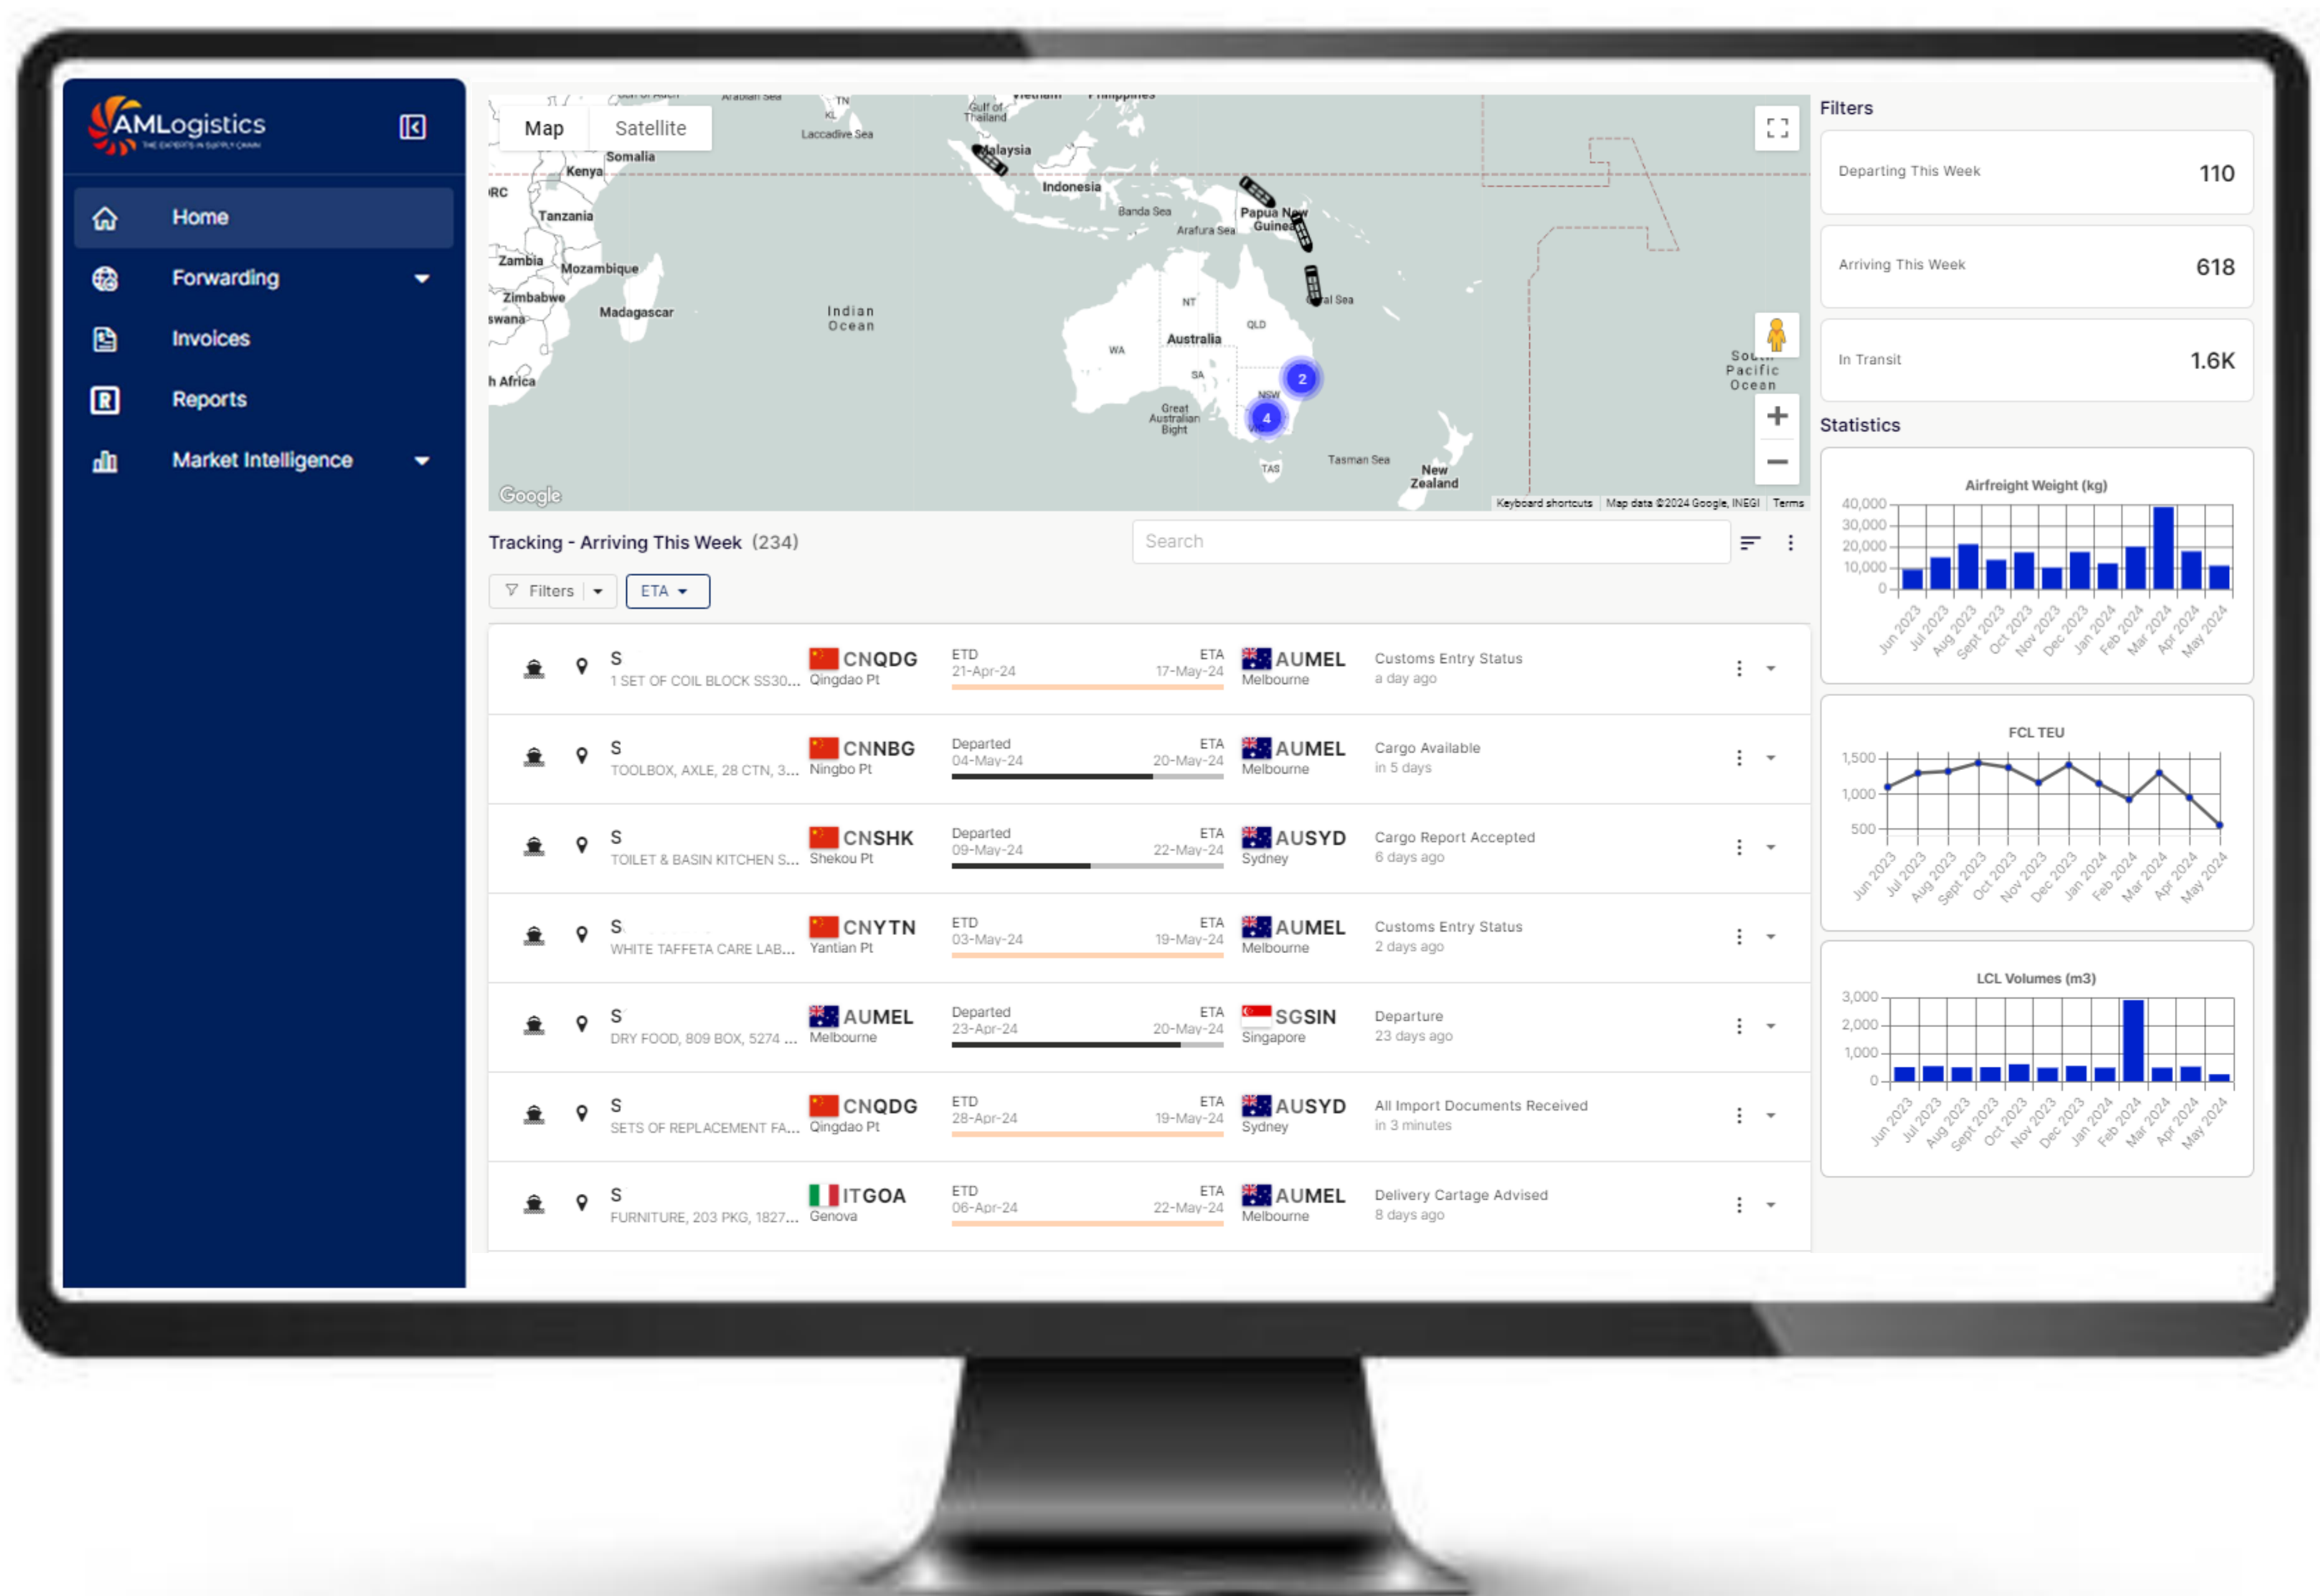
AMLogistics
THE EXPERTS IN SUPPLY CHAIN

Home
Forwarding
Invoices
Reports
Market Intelligence

Map Satellite

Somalia
Kenya
RC
Tanzania
Zambia
Mozambique
Zimbabwe
swana
Madagascar
h Africa
Indian Ocean
Laccadive Sea
Gulf of Thailand
Malaysia
Indonesia
Banda Sea
Arafura Sea
Papua New Guinea
al Sea
NT
QLD
WA
Australia
SA
NSW
Great Australian Bight
TAS
Tasman Sea
New Zealand
South Pacific Ocean
2
4
Google
Keyboard shortcuts Map data ©2024 Google, INEGI Terms

Tracking - Arriving This Week (234)
Search
Filters
ETA

| | | S 1 SET OF COIL BLOCK SS30... | CNQDG Qingdao Pt | ETD 21-Apr-24 | ETA 17-May-24 | AUMEL Melbourne | Customs Entry Status a day ago |
|---|---|---|---|---|---|---|---|
| | | S TOOLBOX, AXLE, 28 CTN, 3... | CNNBG Ningbo Pt | Departed 04-May-24 | ETA 20-May-24 | AUMEL Melbourne | Cargo Available in 5 days |
| | | S TOILET & BASIN KITCHEN S... | CNSHK Shekou Pt | Departed 09-May-24 | ETA 22-May-24 | AUSYD Sydney | Cargo Report Accepted 6 days ago |
| | | S WHITE TAFFETA CARE LAB... | CNYTN Yantian Pt | ETD 03-May-24 | ETA 19-May-24 | AUMEL Melbourne | Customs Entry Status 2 days ago |
| | | S DRY FOOD, 809 BOX, 5274 ... | AUMEL Melbourne | Departed 23-Apr-24 | ETA 20-May-24 | SGSIN Singapore | Departure 23 days ago |
| | | S SETS OF REPLACEMENT FA... | CNQDG Qingdao Pt | ETD 28-Apr-24 | ETA 19-May-24 | AUSYD Sydney | All Import Documents Received in 3 minutes |
| | | S FURNITURE, 203 PKG, 1827... | ITGOA Genova | ETD 06-Apr-24 | ETA 22-May-24 | AUMEL Melbourne | Delivery Cartage Advised 8 days ago |

Filters
Departing This Week 110
Arriving This Week 618
In Transit 1.6K

Statistics

Airfreight Weight (kg)
40,000
30,000
20,000
10,000
0
Jun 2023 Jul 2023 Aug 2023 Sept 2023 Oct 2023 Nov 2023 Dec 2023 Jan 2024 Feb 2024 Mar 2024 Apr 2024 May 2024

FCL TEU
1,500
1,000
500
Jun 2023 Jul 2023 Aug 2023 Sept 2023 Oct 2023 Nov 2023 Dec 2023 Jan 2024 Feb 2024 Mar 2024 Apr 2024 May 2024

LCL Volumes (m3)
3,000
2,000
1,000
0
Jun 2023 Jul 2023 Aug 2023 Sept 2023 Oct 2023 Nov 2023 Dec 2023 Jan 2024 Feb 2024 Mar 2024 Apr 2024 May 2024